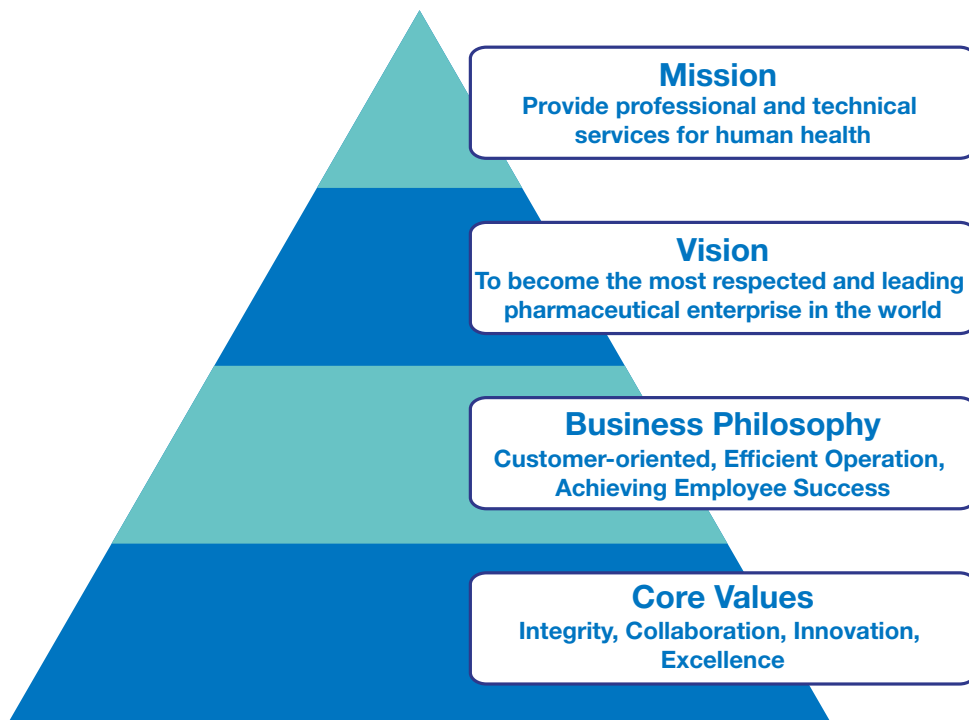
Mission
Provide professional and technical services for human health

Vision
To become the most respected and leading pharmaceutical enterprise in the world

Business Philosophy
Customer-oriented, Efficient Operation, Achieving Employee Success

Core Values
Integrity, Collaboration, Innovation, Excellence